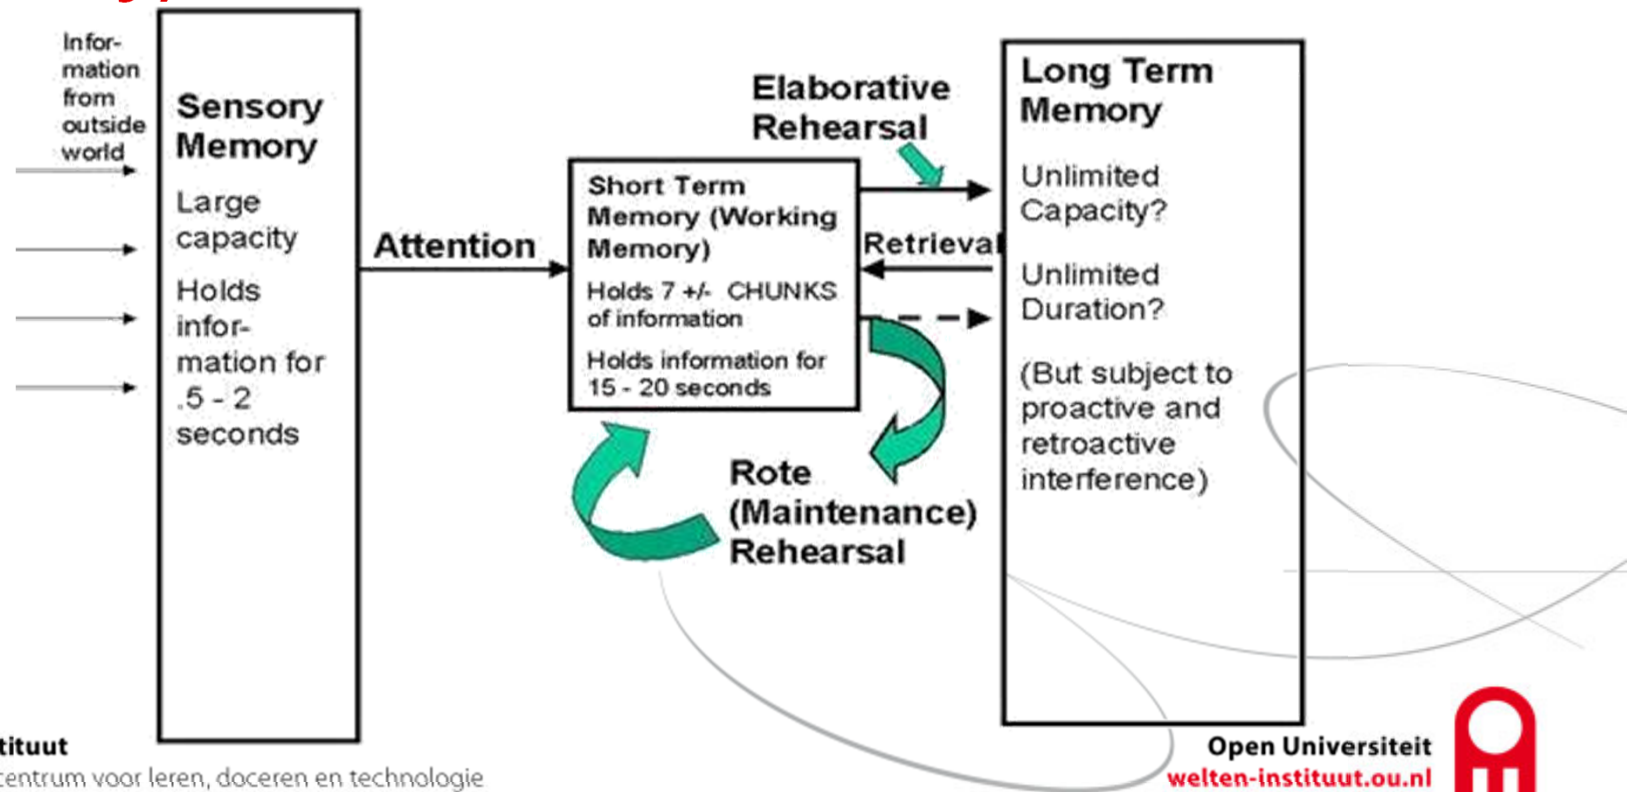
Infor-mation from outside world

Sensory Memory

Large capacity

Holds infor-mation for .5 - 2 seconds

Attention

Short Term Memory (Working Memory)

Holds 7 +/- CHUNKS of information

Holds information for 15 - 20 seconds

Elaborative Rehearsal

Retrieval

Rote (Maintenance) Rehearsal

Long Term Memory

Unlimited Capacity?

Unlimited Duration?

(But subject to proactive and retroactive interference)

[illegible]tituut
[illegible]centrum voor leren, doceren en technologie

Open Universiteit
welten-instituut.ou.nl